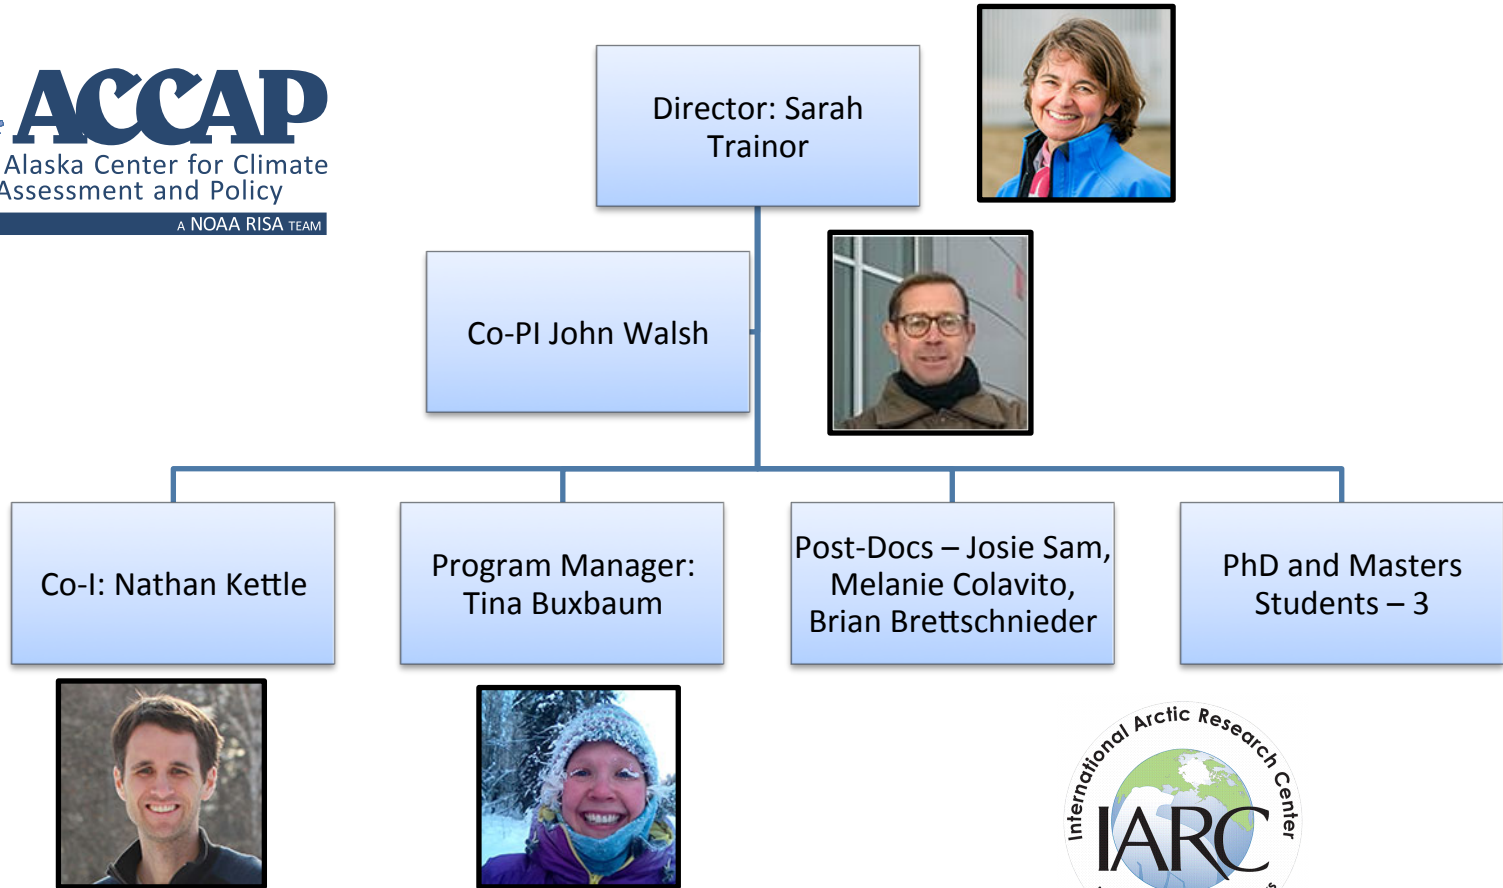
ACCAP
Alaska Center for Climate Assessment and Policy
A NOAA RISA TEAM

Director: Sarah Trainor

Co-PI John Walsh

Co-I: Nathan Kettle

Program Manager: Tina Buxbaum

Post-Docs – Josie Sam, Melanie Colavito, Brian Brettschneider

PhD and Masters Students – 3

International Arctic Research Center
IARC